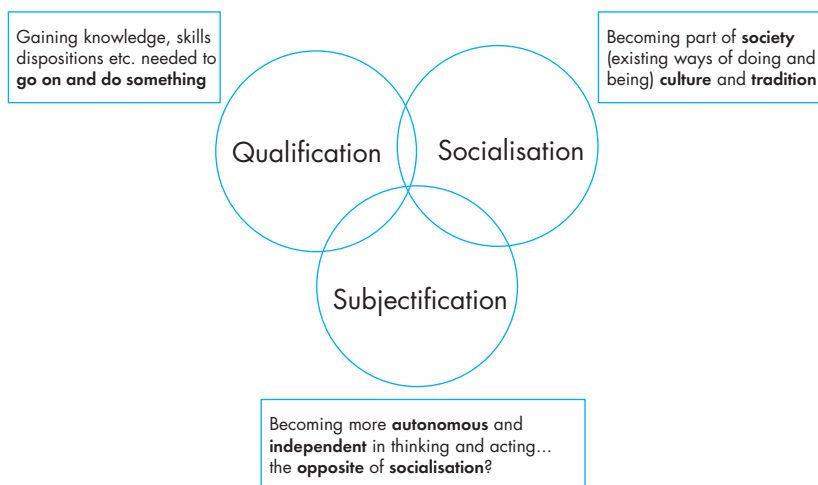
Gaining knowledge, skills dispositions etc. needed to **go on and do something**

Becoming part of **society** (existing ways of doing and being) **culture** and **tradition**

Qualification

Socialisation

Subjectification

Becoming more **autonomous** and **independent** in thinking and acting... the **opposite** of **socialisation**?